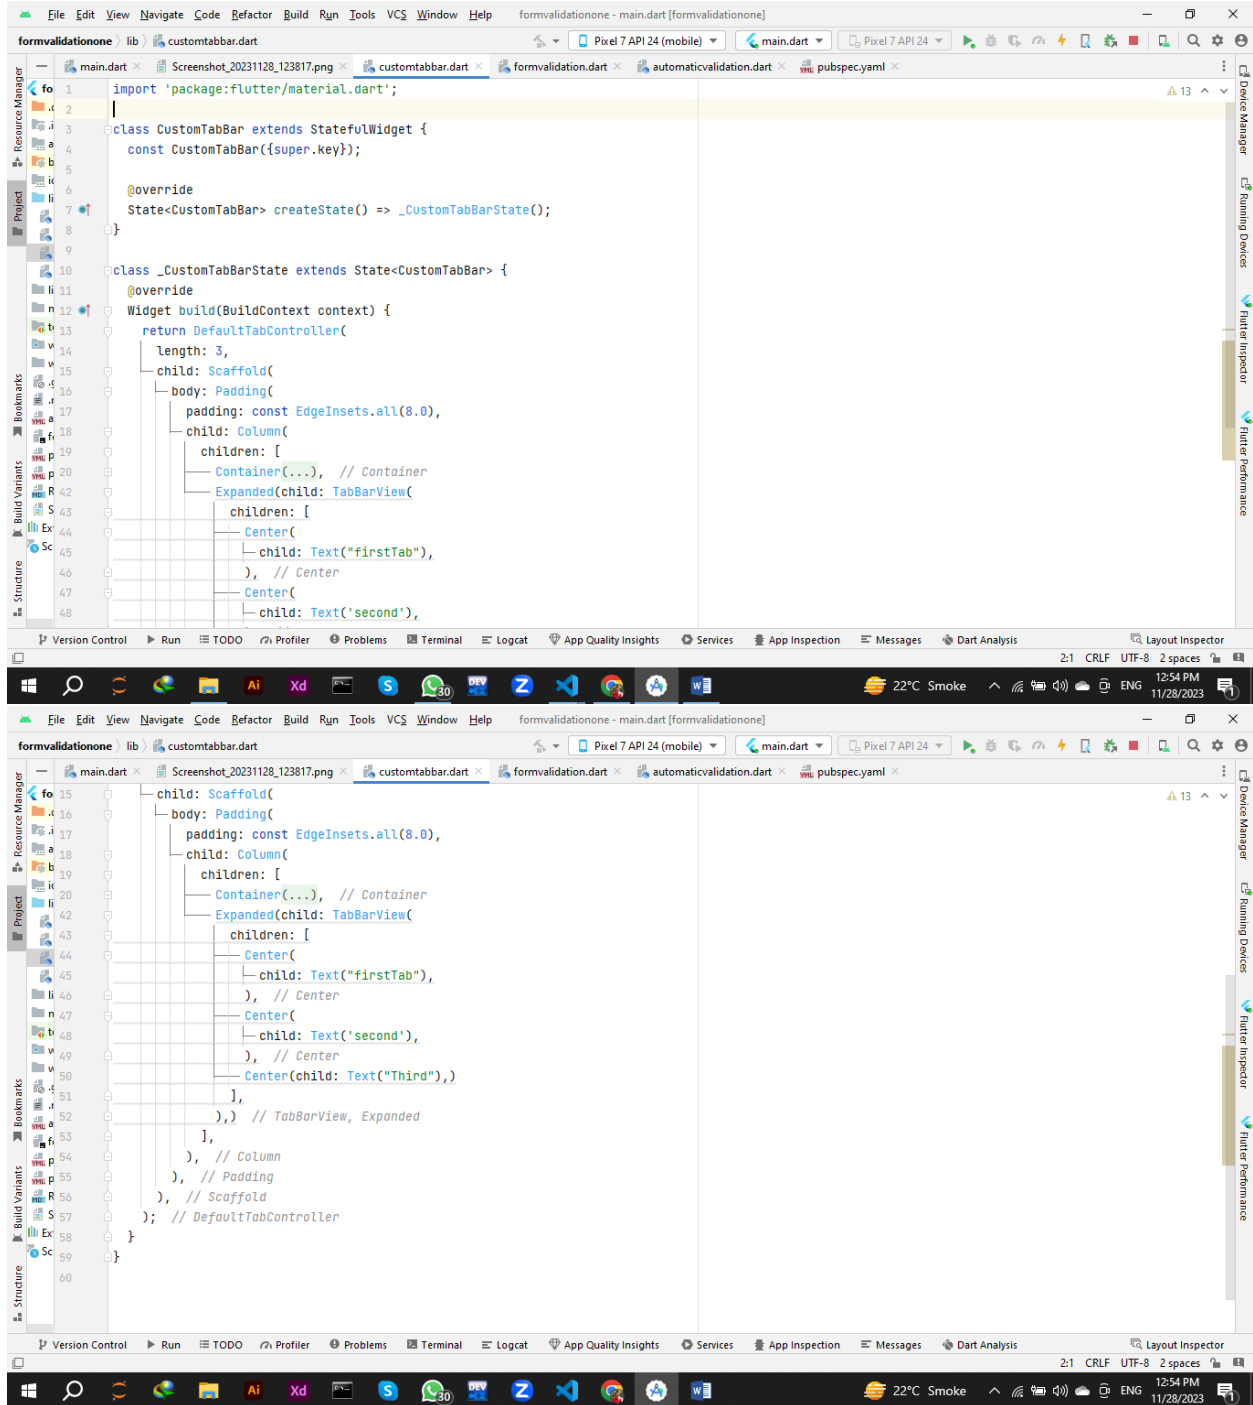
File Edit View Navigate Code Refactor Build Run Tools VCS Window Help formvalidationone - main.dart [formvalidationone]

formvalidationone 〉 lib 〉 customtabbar.dart

Pixel 7 API 24 (mobile) main.dart Pixel 7 API 24

main.dart × Screenshot_20231128_123817.png × customtabbar.dart × formvalidation.dart × automaticvalidation.dart × pubspec.yaml ×

```
1  import 'package:flutter/material.dart';
2
3  class CustomTabBar extends StatefulWidget {
4    const CustomTabBar({super.key});
5
6    @override
7    State<CustomTabBar> createState() => _CustomTabBarState();
8  }
9
10 class _CustomTabBarState extends State<CustomTabBar> {
11   @override
12   Widget build(BuildContext context) {
13     return DefaultTabController(
14       length: 3,
15       child: Scaffold(
16         body: Padding(
17           padding: const EdgeInsets.all(8.0),
18           child: Column(
19             children: [
20               Container(...), // Container
42               Expanded(child: TabBarView(
43                 children: [
44                   Center(
45                     child: Text("firstTab"),
46                   ), // Center
47                   Center(
48                     child: Text('second'),
```

Version Control Run TODO Profiler Problems Terminal Logcat App Quality Insights Services App Inspection Messages Dart Analysis Layout Inspector

2:1 CRLF UTF-8 2 spaces

22°C Smoke ENG 12:54 PM 11/28/2023

File Edit View Navigate Code Refactor Build Run Tools VCS Window Help formvalidationone - main.dart [formvalidationone]

formvalidationone 〉 lib 〉 customtabbar.dart

Pixel 7 API 24 (mobile) main.dart Pixel 7 API 24

main.dart × Screenshot_20231128_123817.png × customtabbar.dart × formvalidation.dart × automaticvalidation.dart × pubspec.yaml ×

```
15       child: Scaffold(
16         body: Padding(
17           padding: const EdgeInsets.all(8.0),
18           child: Column(
19             children: [
20               Container(...), // Container
42               Expanded(child: TabBarView(
43                 children: [
44                   Center(
45                     child: Text("firstTab"),
46                   ), // Center
47                   Center(
48                     child: Text('second'),
49                   ), // Center
50                   Center(child: Text("Third"),)
51                 ],
52               ),) // TabBarView, Expanded
53             ],
54           ), // Column
55         ), // Padding
56       ), // Scaffold
57     ); // DefaultTabController
58   }
59 }
60
```

Version Control Run TODO Profiler Problems Terminal Logcat App Quality Insights Services App Inspection Messages Dart Analysis Layout Inspector

2:1 CRLF UTF-8 2 spaces

22°C Smoke ENG 12:54 PM 11/28/2023